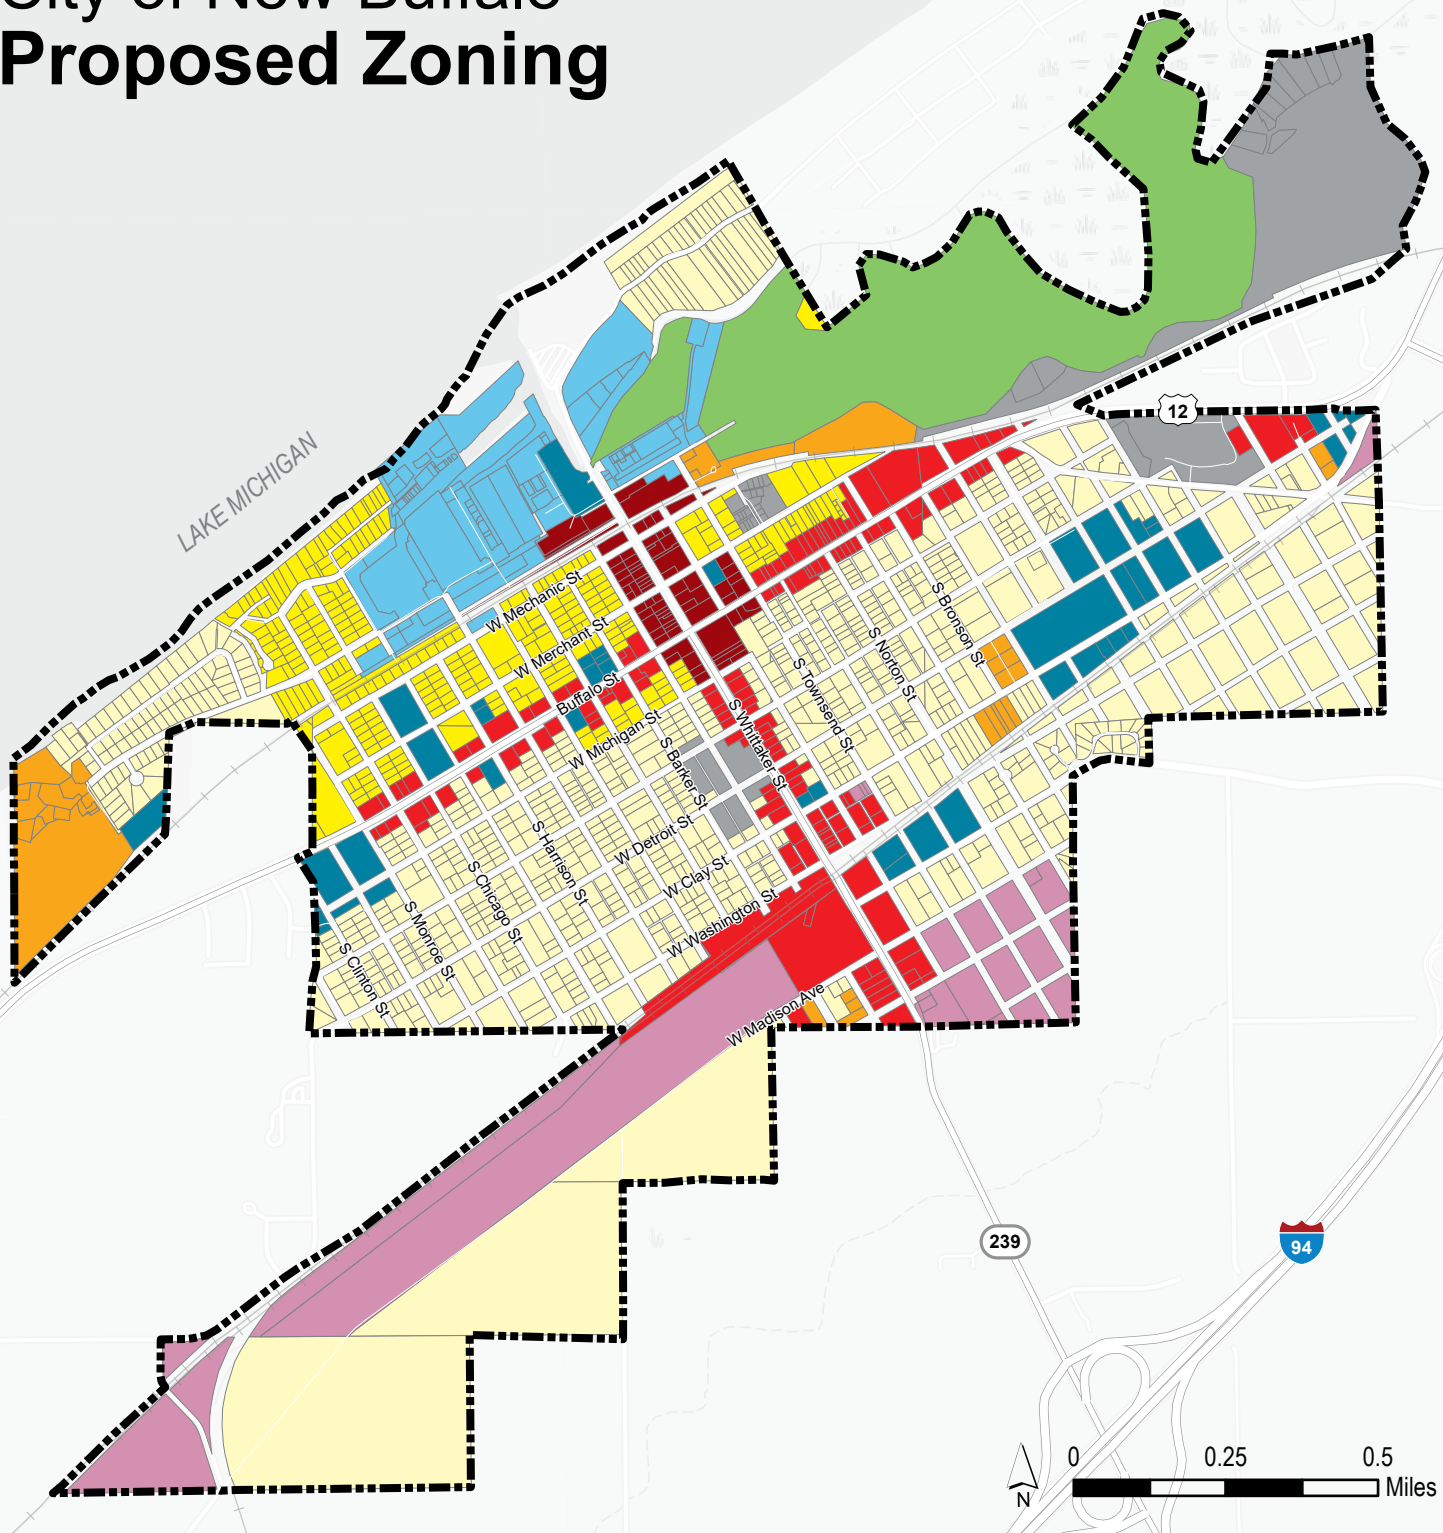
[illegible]
Proposed Zoning

LAKE MICHIGAN

12

W Mechanic St
W Merchant St
Buffalo St
W Michigan St
S Barker St
S Whittaker St
S Townsend St
S Norton St
S Bronson St
W Detroit St
W Clay St
W Washington St
S Harrison St
S Chicago St
S Monroe St
S Clinton St
W Madison Ave

239

94

N

0 0.25 0.5 Miles